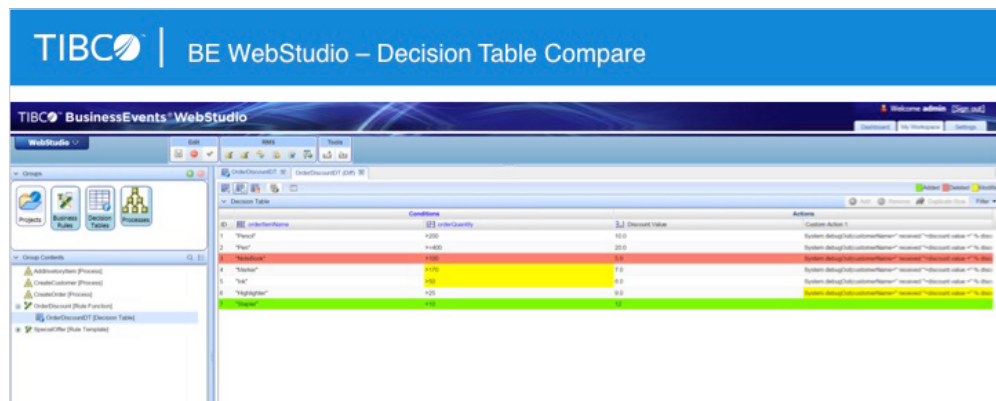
TIBCO | BE WebStudio – Decision Table Compare

TIBCO BusinessEvents WebStudio

Welcome admin [Sign out]

Dashboard My Workspace Settings

WebStudio

Edit

RMS

Tools

Groups

Projects Business Rules Decision Tables Processes

Group Contents

AddInventoryItem [Process]
CreateCustomer [Process]
CreateOrder [Process]
OrderDiscount [Rule Function]
OrderDiscountDT [Decision Table]
SpecialOffer [Rule Template]

OrderDiscountDT OrderDiscountDT (Diff)

Added Deleted Modified

Decision Table

Add Remove Duplicate Row Filter

| | Conditions | | | Actions |
|---|---|---|---|---|
| ID | orderItemName | orderQuantity | Discount Value | Custom Action 1 |
| 1 | "Pencil" | >200 | 10.0 | System.debugOut(customerName+" received "+discount.value+" % disc |
| 2 | "Pen" | >=400 | 20.0 | System.debugOut(customerName+" received "+discount.value+" % disc |
| 3 | "NoteBook" | >100 | 5.0 | System.debugOut(customerName+" received "+discount.value+" % disc |
| 4 | "Marker" | >170 | 7.0 | System.debugOut(customerName+" received "+discount.value+" % disc |
| 5 | "Ink" | >50 | 6.0 | System.debugOut(customerName+" received "+discount.value+" % disc |
| 6 | "Highlighter" | >25 | 9.0 | System.debugOut(customerName+" received "+discount.value+" % disc |
| 7 | "Stapler" | >10 | 12 | |